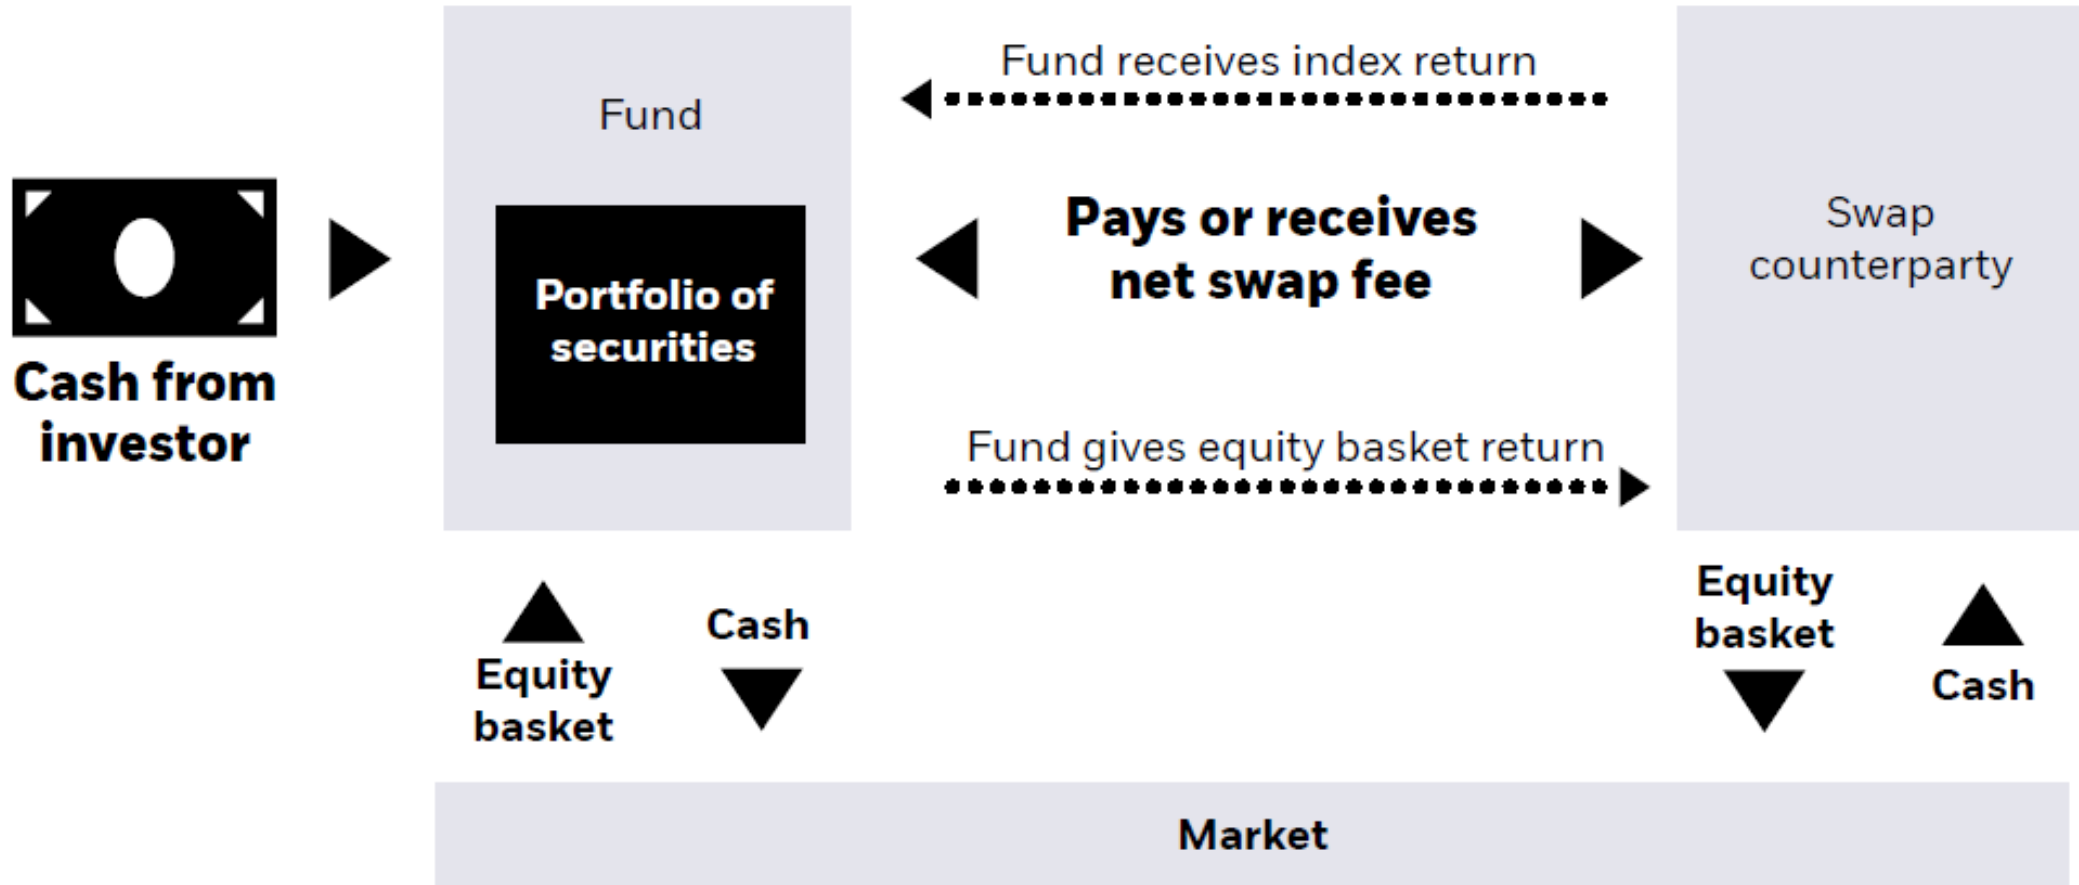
Cash from investor

Fund

Portfolio of securities

Fund receives index return

Pays or receives net swap fee

Fund gives equity basket return

Swap counterparty

Equity basket

Cash

Equity basket

Cash

Market